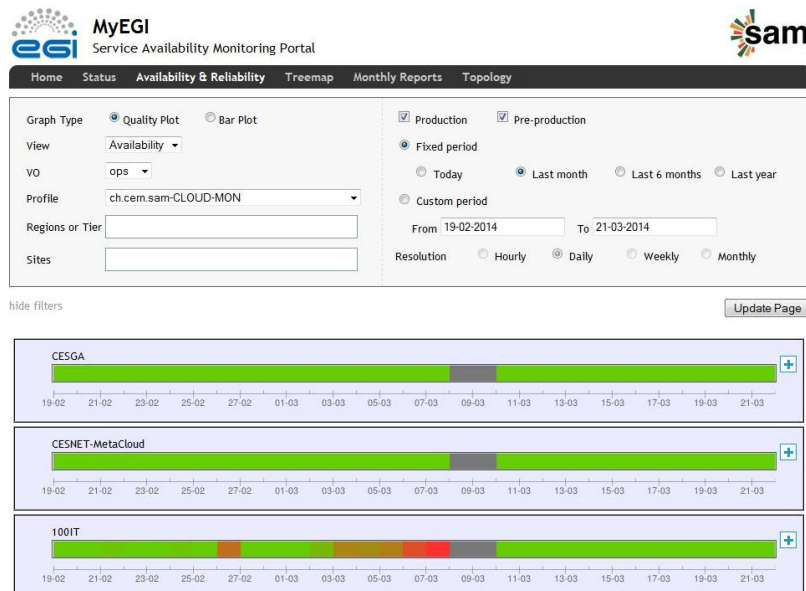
egi MyEGI
Service Availability Monitoring Portal

sam

Home Status Availability & Reliability Treemap Monthly Reports Topology

Graph Type Quality Plot Bar Plot
View Availability
VO ops
Profile ch.cern.sam-CLOUD-MON
Regions or Tier
Sites

Production Pre-production
Fixed period
Today Last month Last 6 months Last year
Custom period
From 19-02-2014 To 21-03-2014
Resolution Hourly Daily Weekly Monthly

hide filters

Update Page

CESGA
19-02 21-02 23-02 25-02 27-02 01-03 03-03 05-03 07-03 09-03 11-03 13-03 15-03 17-03 19-03 21-03

CESNET-MetaCloud
19-02 21-02 23-02 25-02 27-02 01-03 03-03 05-03 07-03 09-03 11-03 13-03 15-03 17-03 19-03 21-03

100IT
19-02 21-02 23-02 25-02 27-02 01-03 03-03 05-03 07-03 09-03 11-03 13-03 15-03 17-03 19-03 21-03